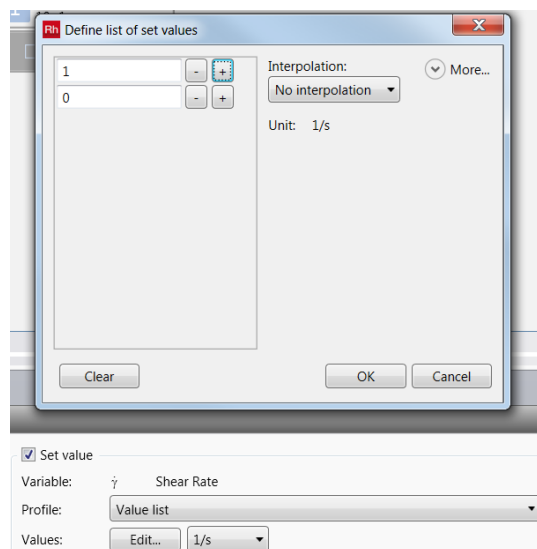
Rh Define list of set values

1 - +
0 - +

Interpolation:
No interpolation

More...

Unit: 1/s

Clear

OK

Cancel

Set value

Variable: $\dot{\gamma}$ Shear Rate

Profile: Value list

Values: Edit... 1/s